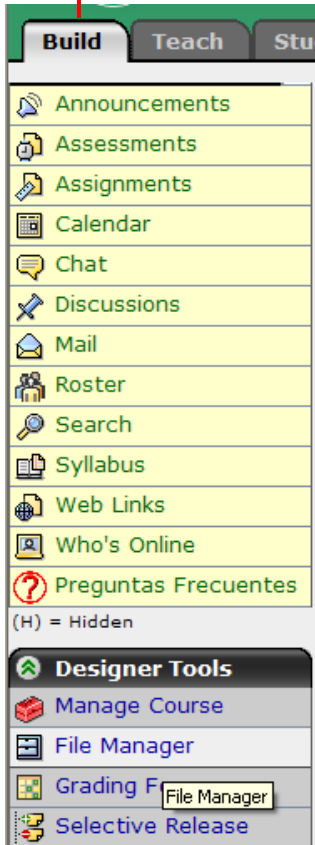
Build | Teach | Stu

Announcements
Assessments
Assignments
Calendar
Chat
Discussions
Mail
Roster
Search
Syllabus
Web Links
Who's Online
Preguntas Frecuentes

(H) = Hidden

Designer Tools
Manage Course
File Manager
Grading F
File Manager
Selective Release